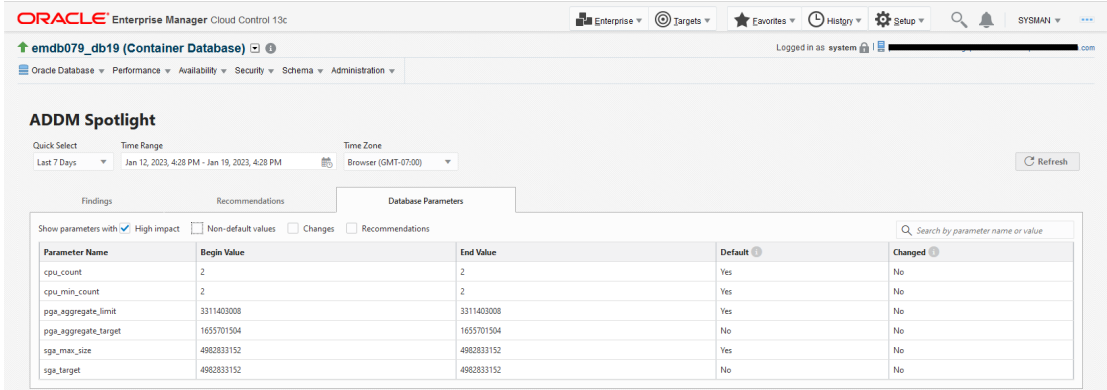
ORACLE Enterprise Manager Cloud Control 13c

Enterprise ▼ Targets ▼ Favorites ▼ History ▼ Setup ▼ SYSMAN ▼

emdb079_db19 (Container Database)

Logged in as system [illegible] .com

Oracle Database ▼ Performance ▼ Availability ▼ Security ▼ Schema ▼ Administration ▼

ADDM Spotlight

Quick Select
Last 7 Days

Time Range
Jan 12, 2023, 4:28 PM - Jan 19, 2023, 4:28 PM

Time Zone
Browser (GMT-07:00)

Refresh

Findings Recommendations Database Parameters

Show parameters with High impact Non-default values Changes Recommendations

Search by parameter name or value

| Parameter Name | Begin Value | End Value | Default | Changed |
|---|---|---|---|---|
| cpu_count | 2 | 2 | Yes | No |
| cpu_min_count | 2 | 2 | Yes | No |
| pga_aggregate_limit | 3311403008 | 3311403008 | Yes | No |
| pga_aggregate_target | 1655701504 | 1655701504 | No | No |
| sga_max_size | 4982833152 | 4982833152 | Yes | No |
| sga_target | 4982833152 | 4982833152 | No | No |